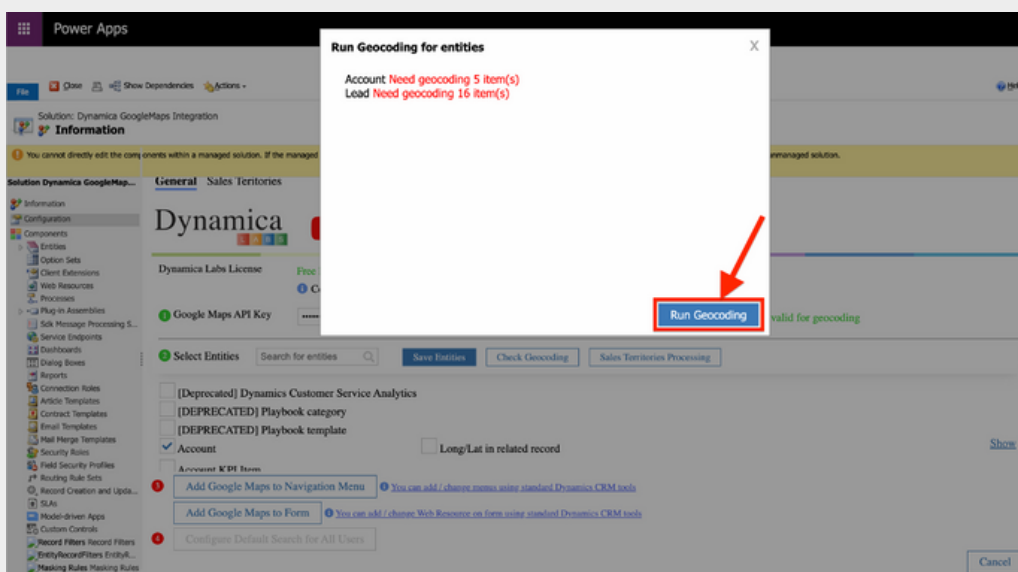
Power Apps

File  Close  Show Dependencies  Actions

Solution: Dynamica GoogleMaps Integration
Information

You cannot directly edit the components within a managed solution. If the managed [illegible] unmanaged solution.

Solution Dynamica GoogleMap...
Information
Configuration
Components
Entities
Option Sets
Client Extensions
Web Resources
Processes
Plug-in Assemblies
Sdk Message Processing S...
Service Endpoints
Dashboards
Dialog Boxes
Reports
Connection Roles
Article Templates
Contract Templates
Email Templates
Mail Merge Templates
Security Roles
Field Security Profiles
Routing Rule Sets
Record Creation and Upda...
SLAs
Model-driven Apps
Custom Controls
Record Filters Record Filters
EntityRecordFilters EntityR...
Masking Rules Masking Rules

General  Sales Territories

Dynamica

Dynamica Labs License  Free

Google Maps API Key  valid for geocoding

Select Entities  Search for entities  Save Entities  Check Geocoding  Sales Territories Processing

[Deprecated] Dynamics Customer Service Analytics
[DEPRECATED] Playbook category
[DEPRECATED] Playbook template
Account  Long/Lat in related record  Show
Account KPI Item

Add Google Maps to Navigation Menu  You can add / change menus using standard Dynamics CRM tools

Add Google Maps to Form  You can add / change Web Resource on form using standard Dynamics CRM tools

Configure Default Search for All Users

Cancel

Run Geocoding for entities  X

Account Need geocoding 5 item(s)
Lead Need geocoding 16 item(s)

Run Geocoding